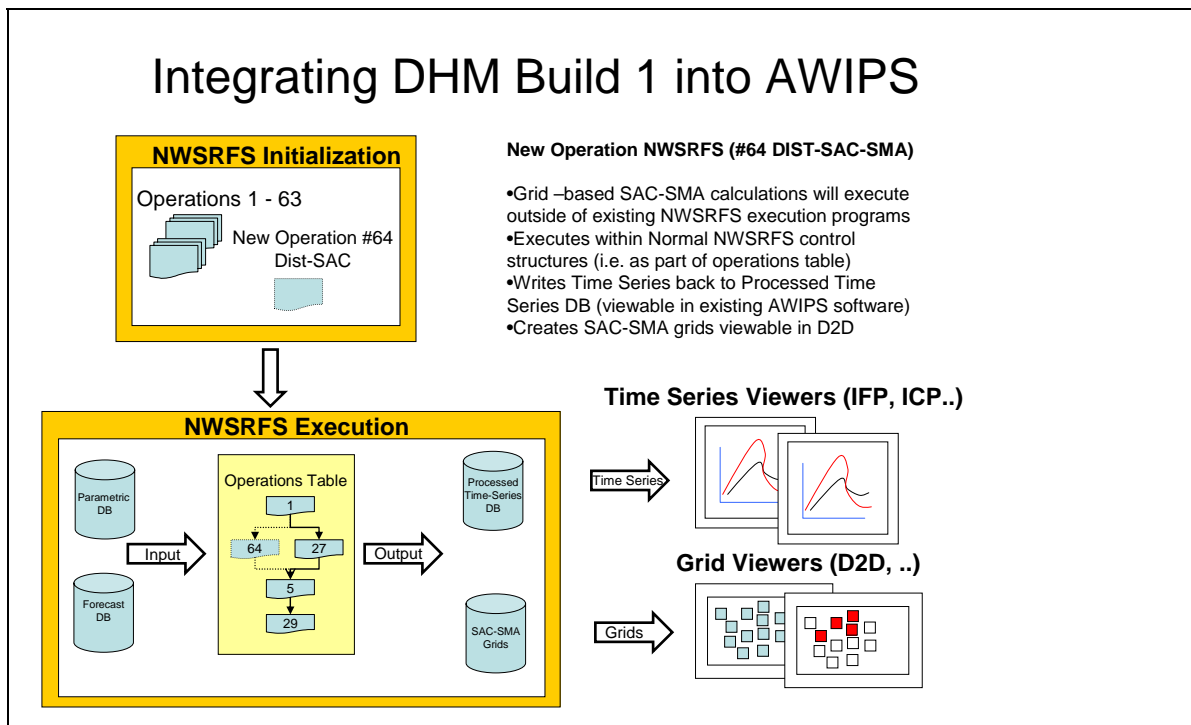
Integrating DHM Build 1 into AWIPS

NWSRFS Initialization

Operations 1 - 63

New Operation #64 Dist-SAC

New Operation NWSRFS (#64 DIST-SAC-SMA)

•Grid –based SAC-SMA calculations will execute outside of existing NWSRFS execution programs
•Executes within Normal NWSRFS control structures (i.e. as part of operations table)
•Writes Time Series back to Processed Time Series DB (viewable in existing AWIPS software)
•Creates SAC-SMA grids viewable in D2D

NWSRFS Execution

Parametric DB

Forecast DB

Input

Operations Table

1

64

27

5

29

Output

Processed Time-Series DB

SAC-SMA Grids

Time Series Viewers (IFP, ICP..)

Time Series

Grid Viewers (D2D, ..)

Grids